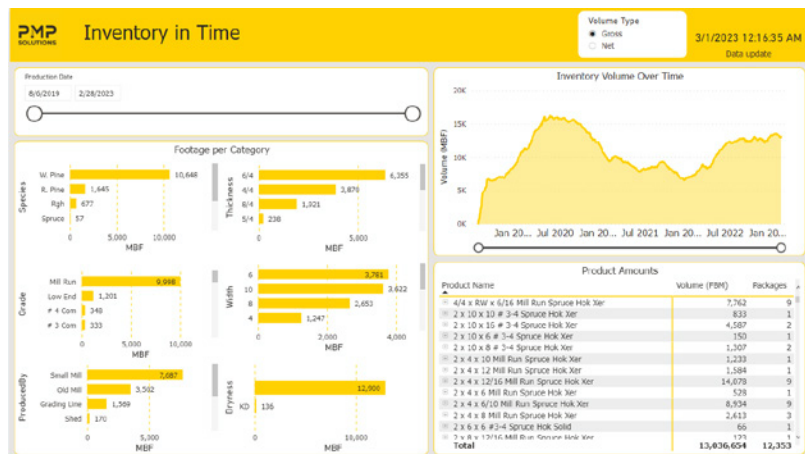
PMP SOLUTIONS

Inventory in Time

Volume Type
Gross
Net

3/1/2023 12:16:35 AM
Data update

Production Date
8/6/2019
2/28/2023

Inventory Volume Over Time
20K
15K
10K
5K
0K
Volume (MBF)
Jan 20... Jul 2020 Jan 2021 Jul 2021 Jan 2022 Jul 2022 Jan 20...

Footage per Category

Species
W. Pine 10,648
R. Pine 1,645
Rgh 677
Spruce 57
0 5,000 10,000
MBF

Thickness
6/4 6,355
4/4 3,879
8/4 1,321
5/4 238
0 5,000
MBF

Grade
Mill Run 9,998
Low End 1,201
# 4 Com 348
# 3 Com 333
0 5,000 10,000
MBF

Width
6 3,781
10 3,622
8 2,653
4 1,247
0 2,000 4,000
MBF

ProducedBy
Small Mill 7,087
Old Mill 3,502
Grading Line 1,569
Shed 170
0 5,000
MBF

Dryness
12,900
KD 136
0 10,000
MBF

Product Amounts

| Product Name | Volume (FBM) | Packages |
|---|---|---|
| 4/4 x RW x 6/16 Mill Run Spruce Hok Xer | 7,762 | 9 |
| 2 x 10 x 10 # 3-4 Spruce Hok Xer | 833 | 1 |
| 2 x 10 x 16 # 3-4 Spruce Hok Xer | 4,587 | 2 |
| 2 x 10 x 6 # 3-4 Spruce Hok Xer | 150 | 1 |
| 2 x 10 x 8 # 3-4 Spruce Hok Xer | 1,307 | 2 |
| 2 x 4 x 10 Mill Run Spruce Hok Xer | 1,233 | 1 |
| 2 x 4 x 12 Mill Run Spruce Hok Xer | 1,584 | 1 |
| 2 x 4 x 12/16 Mill Run Spruce Hok Xer | 14,078 | 9 |
| 2 x 4 x 6 Mill Run Spruce Hok Xer | 528 | 1 |
| 2 x 4 x 6/10 Mill Run Spruce Hok Xer | 8,934 | 9 |
| 2 x 4 x 8 Mill Run Spruce Hok Xer | 2,613 | 3 |
| 2 x 6 x 6 #3-4 Spruce Hok Solid | 66 | 1 |
| 2 x 8 x 12/16 Mill Run Spruce Hok Xer | 123 | 1 |
| Total | 13,036,654 | 12,353 |